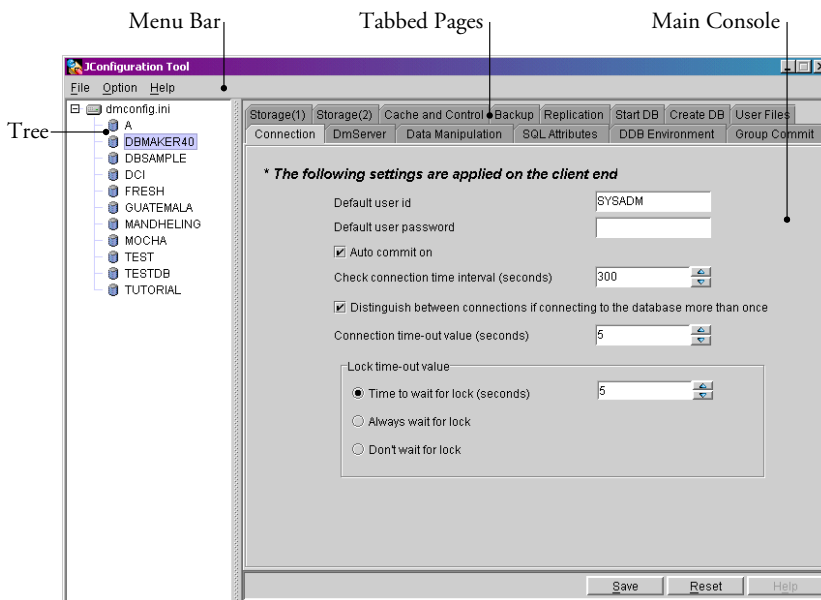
Menu Bar

Tabbed Pages

Main Console

JConfiguration Tool

File Option Help

Tree

dmconfig.ini
A
DBMAKER40
DBSAMPLE
DCI
FRESH
GUATEMALA
MANDHELING
MOCHA
TEST
TESTDB
TUTORIAL

Storage(1) Storage(2) Cache and Control Backup Replication Start DB Create DB User Files

Connection DmServer Data Manipulation SQL Attributes DDB Environment Group Commit

* The following settings are applied on the client end

Default user id SYSADM

Default user password

Auto commit on

Check connection time interval (seconds) 300

Distinguish between connections if connecting to the database more than once

Connection time-out value (seconds) 5

Lock time-out value

Time to wait for lock (seconds) 5

Always wait for lock

Don't wait for lock

Save Reset Help